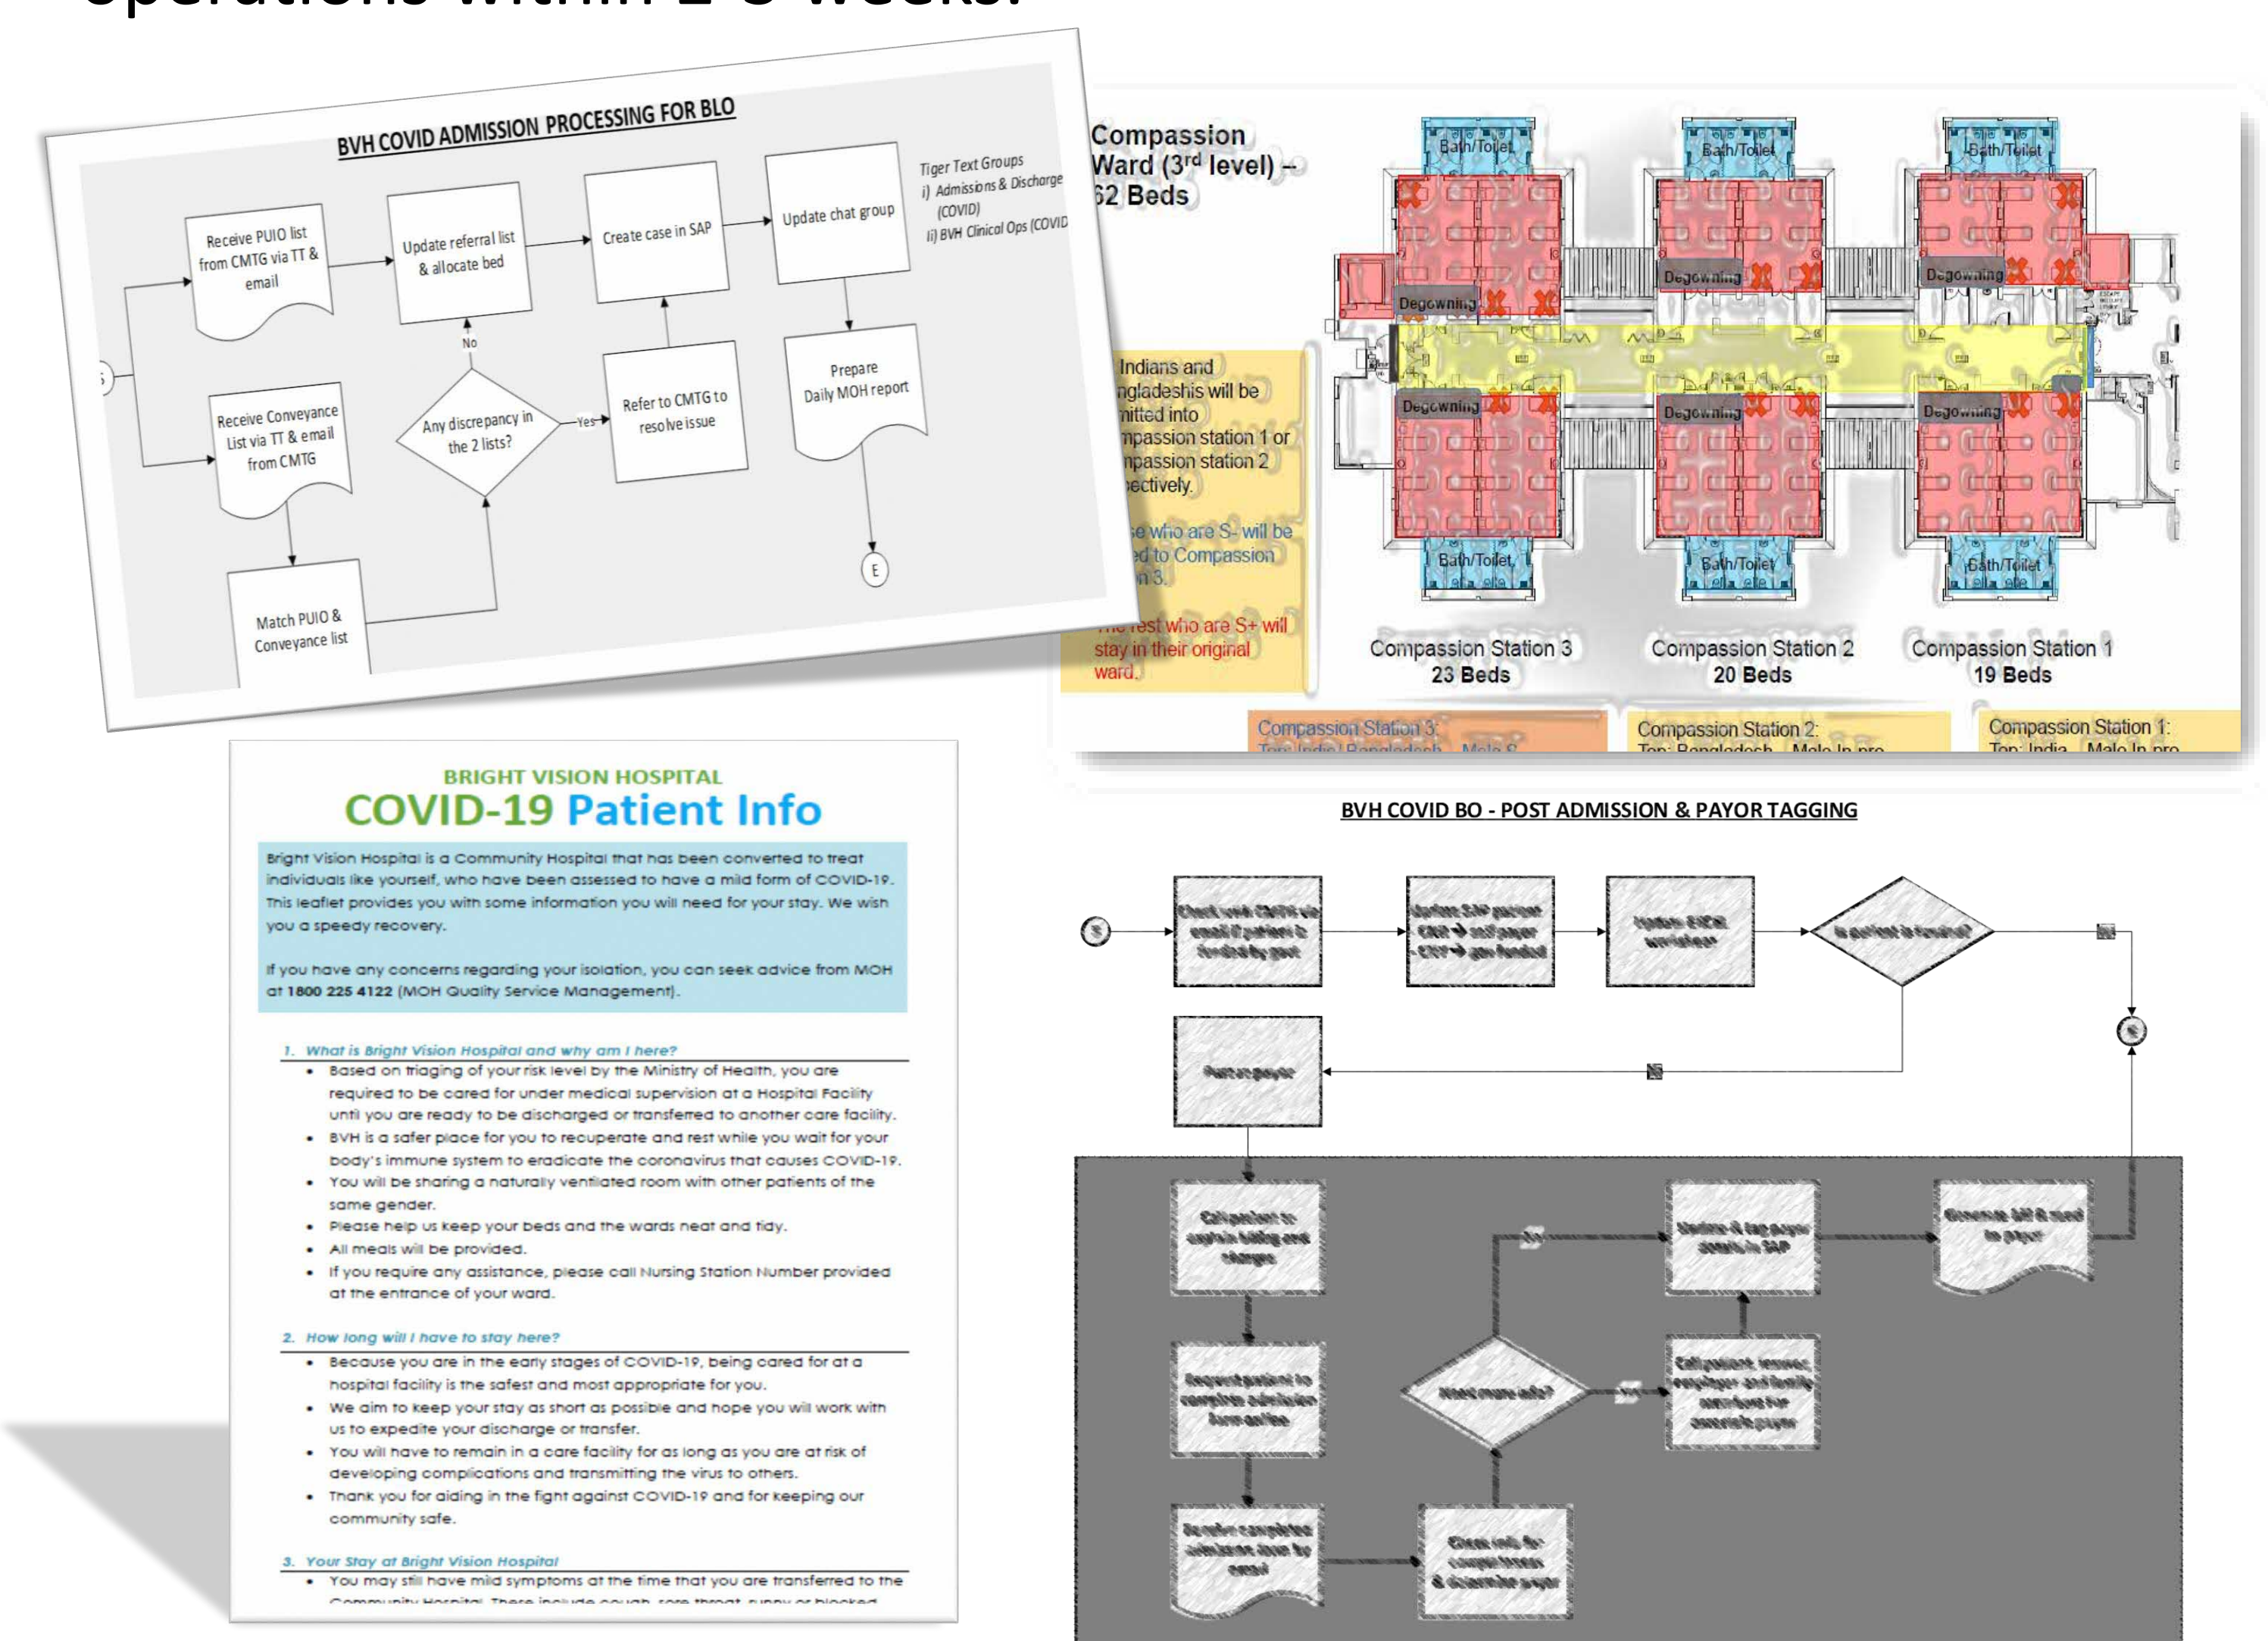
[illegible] operations within 2-3 weeks.

BVH COVID ADMISSION PROCESSING FOR BLO

Tiger Text Groups
i) Admissions & Discharge (COVID)
ii) BVH Clinical Ops (COVID

Receive PUIO list from CMTG via TT & email

Update referral list & allocate bed

Create case in SAP

Update chat group

Receive Conveyance List via TT & email from CMTG

Any discrepancy in the 2 lists?

No

Yes

Refer to CMTG to resolve issue

Prepare Daily MOH report

Match PUIO & Conveyance list

E

Compassion Ward (3$^{rd}$ level) – 62 Beds

Indians and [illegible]ngladeshis will be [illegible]itted into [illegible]mpassion station 1 or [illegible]mpassion station 2 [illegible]ectively.

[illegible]e who are S- will be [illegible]ed to Compassion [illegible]n 3.

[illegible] rest who are S+ will stay in their original ward.

Bath/Toilet
Bath/Toilet
Bath/Toilet
Degowning
Degowning
Degowning
Degowning
Degowning
Degowning
Bath/Toilet
Bath/Toilet
Bath/Toilet

Compassion Station 3
23 Beds

Compassion Station 2
20 Beds

Compassion Station 1
19 Beds

Compassion Station 3: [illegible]
Compassion Station 2: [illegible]
Compassion Station 1: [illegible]

BRIGHT VISION HOSPITAL
COVID-19 Patient Info

Bright Vision Hospital is a Community Hospital that has been converted to treat individuals like yourself, who have been assessed to have a mild form of COVID-19. This leaflet provides you with some information you will need for your stay. We wish you a speedy recovery.

If you have any concerns regarding your isolation, you can seek advice from MOH at 1800 225 4122 (MOH Quality Service Management).

1. What is Bright Vision Hospital and why am I here?
• Based on triaging of your risk level by the Ministry of Health, you are required to be cared for under medical supervision at a Hospital Facility until you are ready to be discharged or transferred to another care facility.
• BVH is a safer place for you to recuperate and rest while you wait for your body's immune system to eradicate the coronavirus that causes COVID-19.
• You will be sharing a naturally ventilated room with other patients of the same gender.
• Please help us keep your beds and the wards neat and tidy.
• All meals will be provided.
• If you require any assistance, please call Nursing Station Number provided at the entrance of your ward.

2. How long will I have to stay here?
• Because you are in the early stages of COVID-19, being cared for at a hospital facility is the safest and most appropriate for you.
• We aim to keep your stay as short as possible and hope you will work with us to expedite your discharge or transfer.
• You will have to remain in a care facility for as long as you are at risk of developing complications and transmitting the virus to others.
• Thank you for aiding in the fight against COVID-19 and for keeping our community safe.

3. Your Stay at Bright Vision Hospital
• You may still have mild symptoms at the time that you are transferred to the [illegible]

BVH COVID BO - POST ADMISSION & PAYOR TAGGING

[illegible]